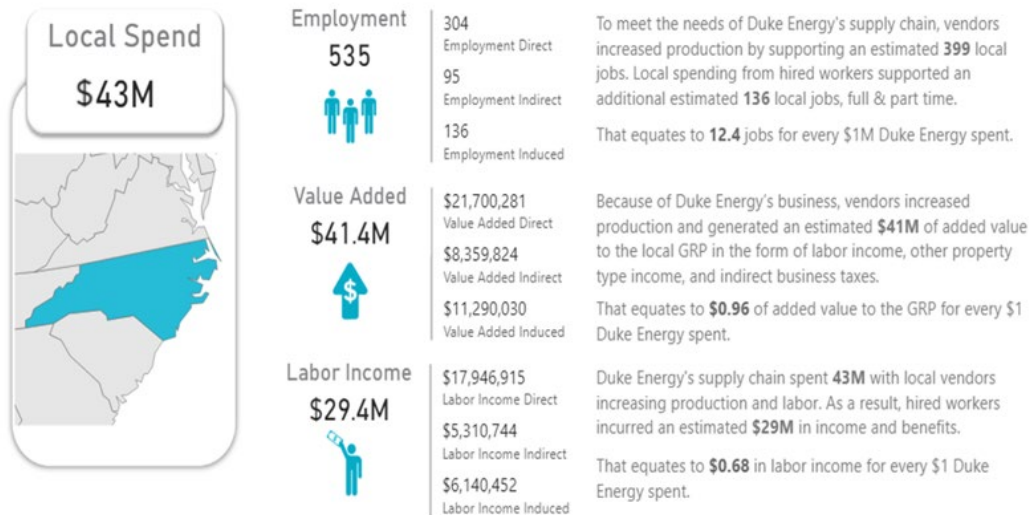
Local Spend
$43M

Employment
535

304
Employment Direct
95
Employment Indirect
136
Employment Induced

To meet the needs of Duke Energy's supply chain, vendors increased production by supporting an estimated **399** local jobs. Local spending from hired workers supported an additional estimated **136** local jobs, full & part time.

That equates to **12.4** jobs for every $1M Duke Energy spent.

Value Added
$41.4M

$21,700,281
Value Added Direct
$8,359,824
Value Added Indirect
$11,290,030
Value Added Induced

Because of Duke Energy's business, vendors increased production and generated an estimated **$41M** of added value to the local GRP in the form of labor income, other property type income, and indirect business taxes.

That equates to **$0.96** of added value to the GRP for every $1 Duke Energy spent.

Labor Income
$29.4M

$17,946,915
Labor Income Direct
$5,310,744
Labor Income Indirect
$6,140,452
Labor Income Induced

Duke Energy's supply chain spent **43M** with local vendors increasing production and labor. As a result, hired workers incurred an estimated **$29M** in income and benefits.

That equates to **$0.68** in labor income for every $1 Duke Energy spent.